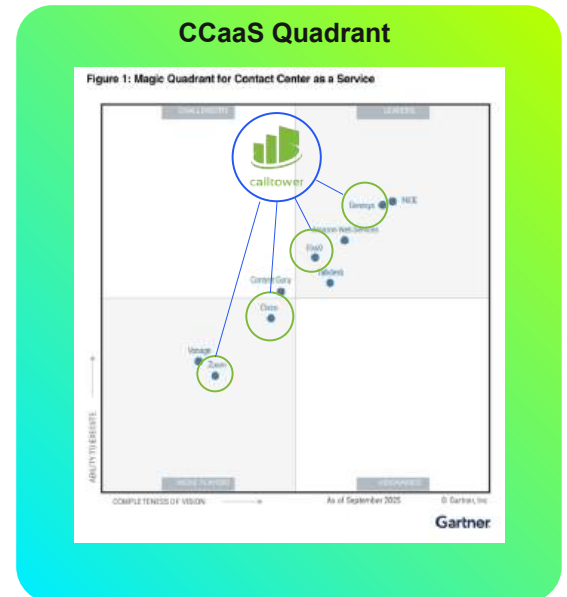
CCaaS Quadrant

Figure 1: Magic Quadrant for Contact Center as a Service

CHALLENGERS

LEADERS

calltower

Genesys

NICE

Amazon Web Services

Five9

Talkdesk

Content Guru

Cisco

Vonage

Zoom

ABILITY TO EXECUTE

NICHE PLAYERS

VISIONARIES

COMPLETENESS OF VISION

As of September 2025

© Gartner, Inc

Gartner